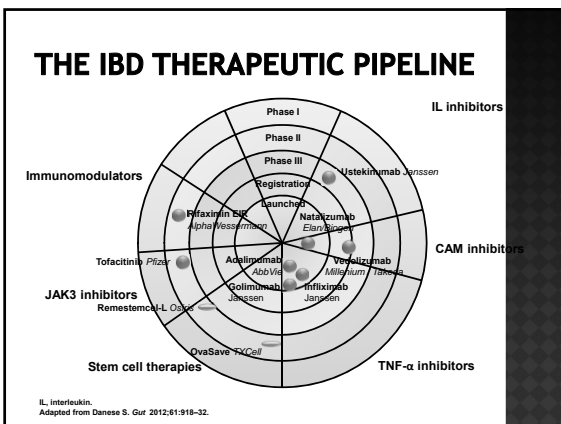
THE IBD THERAPEUTIC PIPELINE

Phase I

Phase II

Phase III

Registration

Launched

IL inhibitors

Immunomodulators

Ustekinumab Janssen

Rifaxinin EIR Alpha Wessermann

Natalizumab Elan/Biogen

CAM inhibitors

Tofacitinib Pfizer

Adalimumab AbbVie

Vedolizumab Millenium Takeda

JAK3 inhibitors

Golimumab Janssen

Infliximab Janssen

Remestemcel-L Osiris

OvaSave TXCell

Stem cell therapies

TNF-α inhibitors

IL, interleukin.
Adapted from Danese S. Gut 2012;61:918–32.